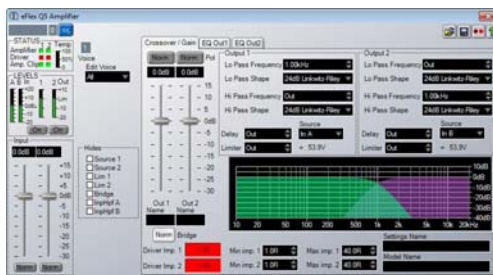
eFlex Q5 Amplifier

STATUS
Amplifier
Driver
Amp. Clip
Temp

LEVELS
A
B
In
1
2
Out
Clr
Clr

Input
0.0dB
0.0dB

Norm
Norm

Voice
Edit Voice
All

Hides
Source 1
Source 2
Lim 1
Lim 2
Bridge
InpHpf A
InpHpf B

Crossover / Gain
EQ Out1
EQ Out2

Norm
Norm
Pol
0.0dB
0.0dB
+15
+10
+5
0dB
-5
-10
-15
-20
-25
-30

Out 1
Out 2
Name
Name

Norm
Bridge

Output 1
Lo Pass Frequency 1.00kHz
Lo Pass Shape 24dB Linkwitz-Riley
Hi Pass Frequency Out
Hi Pass Shape 24dB Linkwitz-Riley
Delay Out
Source In A
Limiter Out
= 53.9V

Output 2
Lo Pass Frequency Out
Lo Pass Shape 24dB Linkwitz-Riley
Hi Pass Frequency 1.00kHz
Hi Pass Shape 24dB Linkwitz-Riley
Delay Out
Source In B
Limiter Out
= 53.9V

10dB
0dB
-10dB
-20dB
-30dB
-40dB
10
20
50
100
200
500
1k
2k
5k
10k
20kHz

Driver Imp. 1
Driver Imp. 2
Min imp: 1 1.0R
Min imp: 2 1.0R
Max imp: 1 40.0R
Max imp: 2 40.0R

Settings Name
Model Name